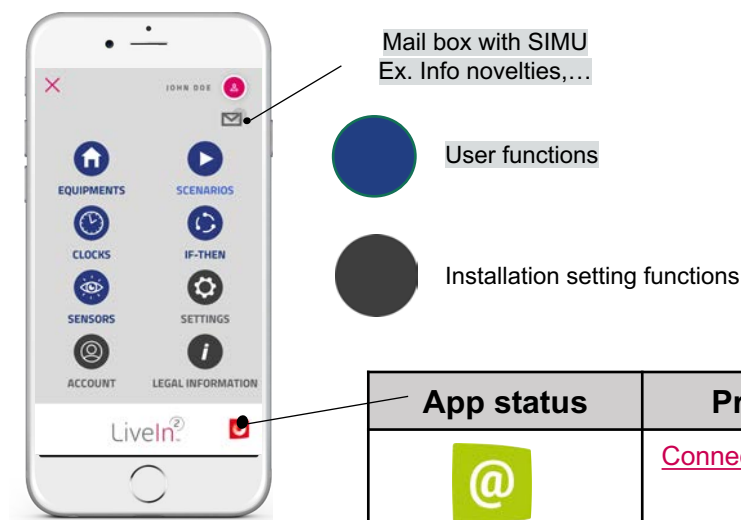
JOHN DOE

EQUIPMENTS
SCENARIOS
CLOCKS
IF-THEN
SENSORS
SETTINGS
ACCOUNT
LEGAL INFORMATION

LiveIn²

Mail box with SIMU
Ex. Info novelties,…

User functions

Installation setting functions

| App status | Pr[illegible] |
|---|---|
| @ | Conne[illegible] |